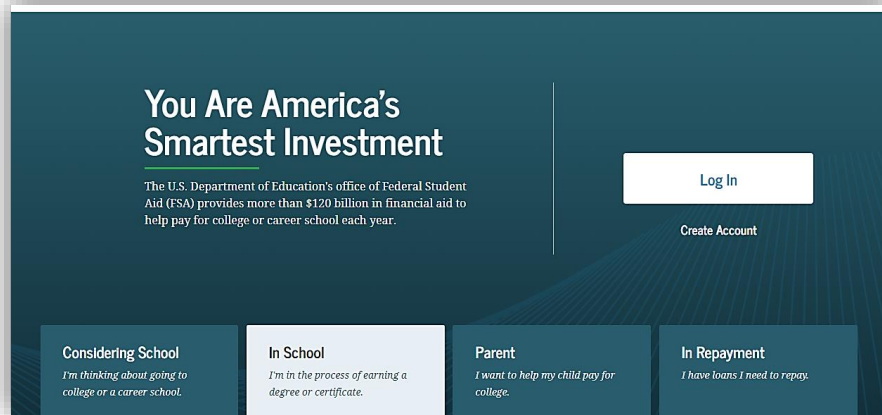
You Are America's Smartest Investment

The U.S. Department of Education's office of Federal Student Aid (FSA) provides more than $120 billion in financial aid to help pay for college or career school each year.

Log In

Create Account

Considering School
I'm thinking about going to college or a career school.

In School
I'm in the process of earning a degree or certificate.

Parent
I want to help my child pay for college.

In Repayment
I have loans I need to repay.